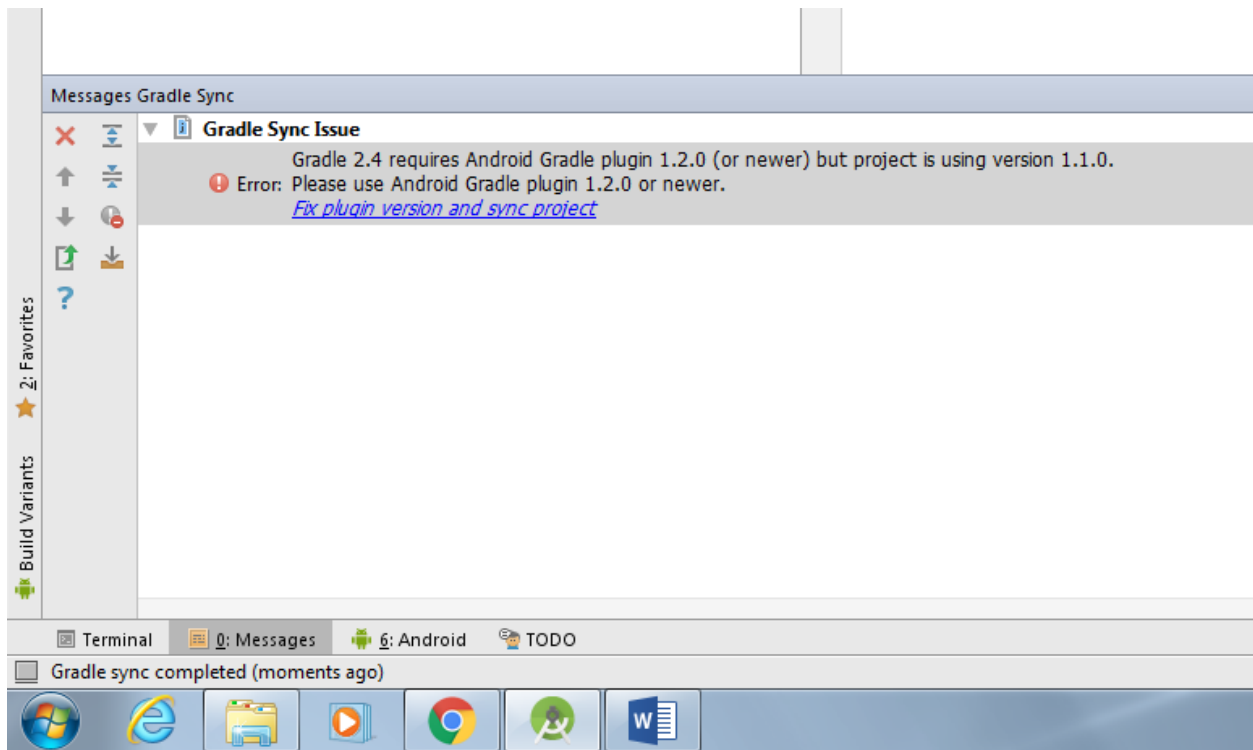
Messages Gradle Sync

Gradle Sync Issue

Error: Gradle 2.4 requires Android Gradle plugin 1.2.0 (or newer) but project is using version 1.1.0. Please use Android Gradle plugin 1.2.0 or newer.
Fix plugin version and sync project

2: Favorites

Build Variants

Terminal 0: Messages 6: Android TODO

Gradle sync completed (moments ago)